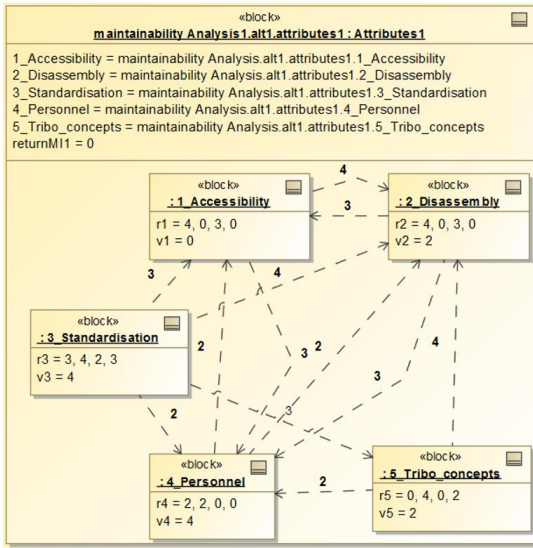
«block»
maintainability Analysis1.alt1.attributes1 : Attributes1

1_Accessibility = maintainability Analysis.alt1.attributes1.1_Accessibility
2_Disassembly = maintainability Analysis.alt1.attributes1.2_Disassembly
3_Standardisation = maintainability Analysis.alt1.attributes1.3_Standardisation
4_Personnel = maintainability Analysis.alt1.attributes1.4_Personnel
5_Tribo_concepts = maintainability Analysis.alt1.attributes1.5_Tribo_concepts
returnMI1 = 0

«block»
: 1_Accessibility
r1 = 4, 0, 3, 0
v1 = 0

«block»
: 2_Disassembly
r2 = 4, 0, 3, 0
v2 = 2

«block»
: 3_Standardisation
r3 = 3, 4, 2, 3
v3 = 4

«block»
: 4_Personnel
r4 = 2, 2, 0, 0
v4 = 4

«block»
: 5_Tribo_concepts
r5 = 0, 4, 0, 2
v5 = 2

4
3
3
4
2
3
2
4
3
2
3
2